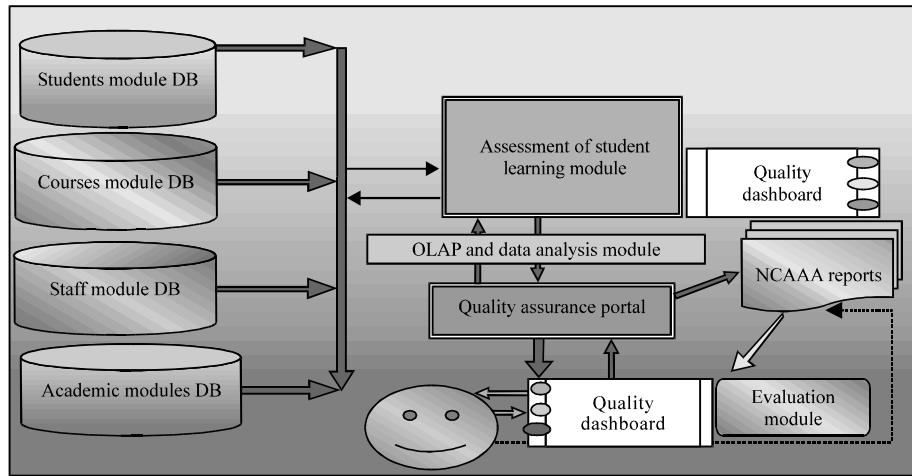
Students module DB

Courses module DB

Staff module DB

Academic modules DB

Assessment of student learning module

Quality dashboard

OLAP and data analysis module

NCAAA reports

Quality assurance portal

Quality dashboard

Evaluation module